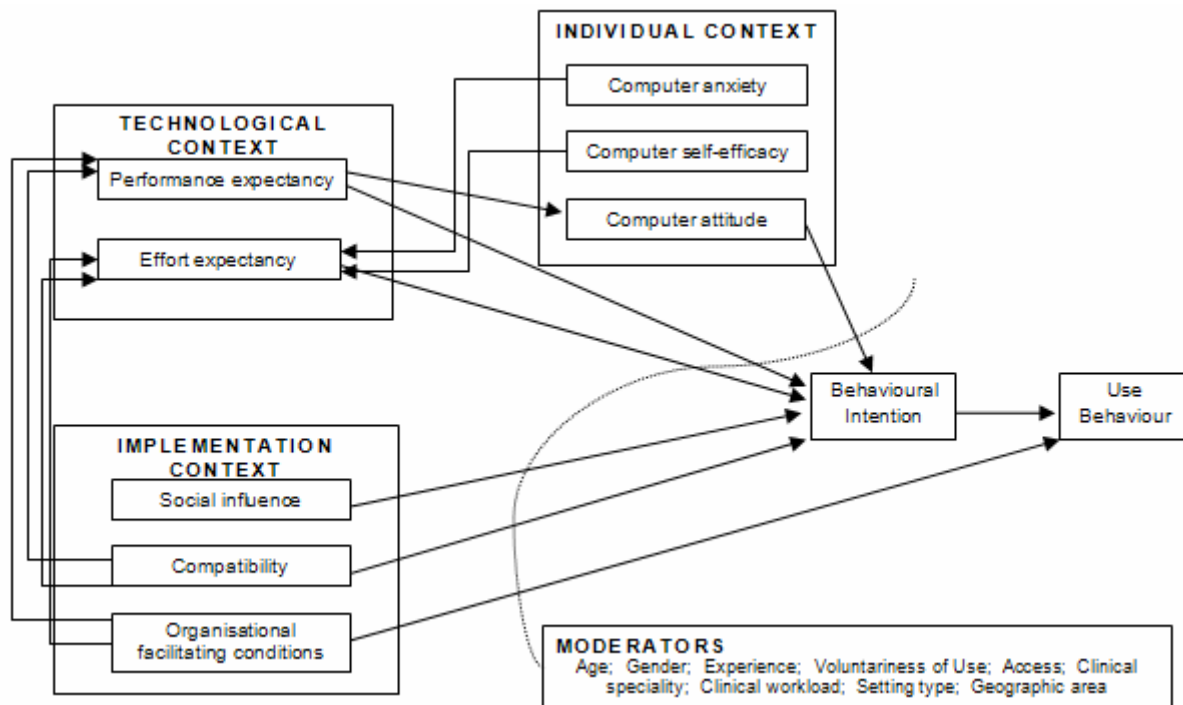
INDIVIDUAL CONTEXT

Computer anxiety

Computer self-efficacy

Computer attitude

TECHNOLOGICAL CONTEXT

Performance expectancy

Effort expectancy

Behavioural Intention

Use Behaviour

IMPLEMENTATION CONTEXT

Social influence

Compatibility

Organisational facilitating conditions

MODERATORS
Age; Gender; Experience; Voluntariness of Use; Access; Clinical speciality; Clinical workload; Setting type; Geographic area